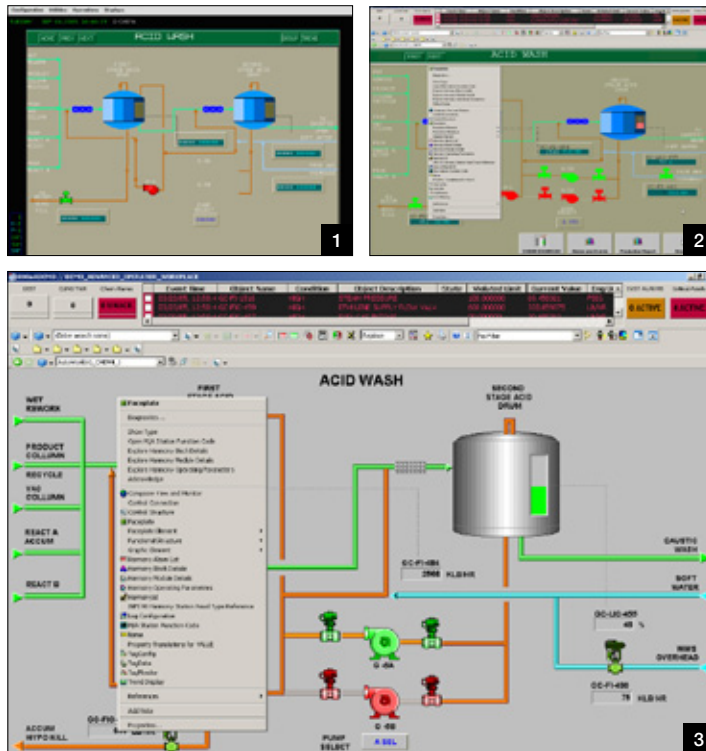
ACID WASH

1

ACID WASH

2

Event Time | Object Name | Condition | Object Description | State | Violated Limit | Current Value | Eng Units

8 ACTIVE

ACID WASH

WET REWORK

PRODUCT COLUMN

RECYCLE

VAC COLUMN

REACT A ACCUM

REACT B

FIRST

Faceplate

Diagnostics...

Show Type

Open PGA Station Function Code

Explore Harmony Block Details

Explore Harmony Module Details

Explore Harmony Operating Parameters

Acknowledge

Compose View and Monitor

Control Connection

Faceplate

Graphic Element

Alarm Limit

Harmony Block Details

Harmony Module Details

Harmony Operating Parameters

Bulk Configuration

Trend Display

References

Add Note

Properties...

SECOND STAGE ACID DRUM

CAUSTIC WASH

SOFT WATER

MWS OVERHEAD

G-4A

G-4B

2566 KLB/HR

40 %

75 KLB/HR

ACCUM HYPO KILL

PUMP SELECT

A SEL

3